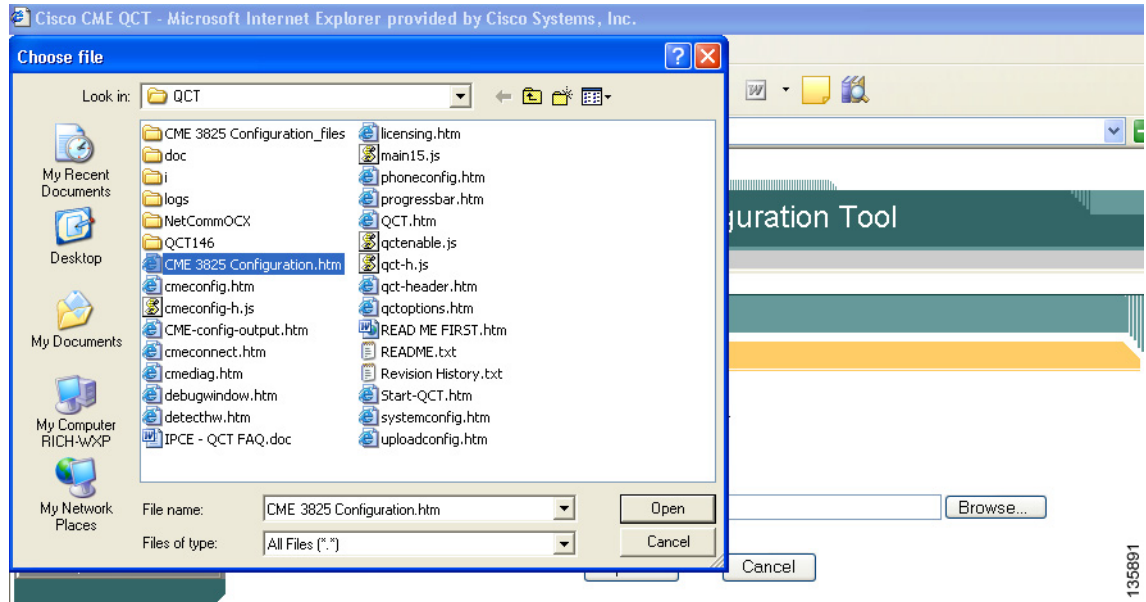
Cisco CME QCT - Microsoft Internet Explorer provided by Cisco Systems, Inc.

Choose file

Look in: QCT

My Recent Documents

Desktop

My Documents

My Computer RICH-WXP

My Network Places

CME 3825 Configuration_files
doc
i
logs
NetCommOCX
QCT146
CME 3825 Configuration.htm
cmeconfig.htm
cmeconfig-h.js
CME-config-output.htm
cmeconnect.htm
cmediag.htm
debugwindow.htm
detecthw.htm
IPCE - QCT FAQ.doc

licensing.htm
main15.js
phoneconfig.htm
progressbar.htm
QCT.htm
qctenable.js
qct-h.js
qct-header.htm
qctoptions.htm
READ ME FIRST.htm
README.txt
Revision History.txt
Start-QCT.htm
systemconfig.htm
uploadconfig.htm

File name: CME 3825 Configuration.htm

Files of type: All Files (*.*)

Open

Cancel

guration Tool

Browse...

Cancel

135891